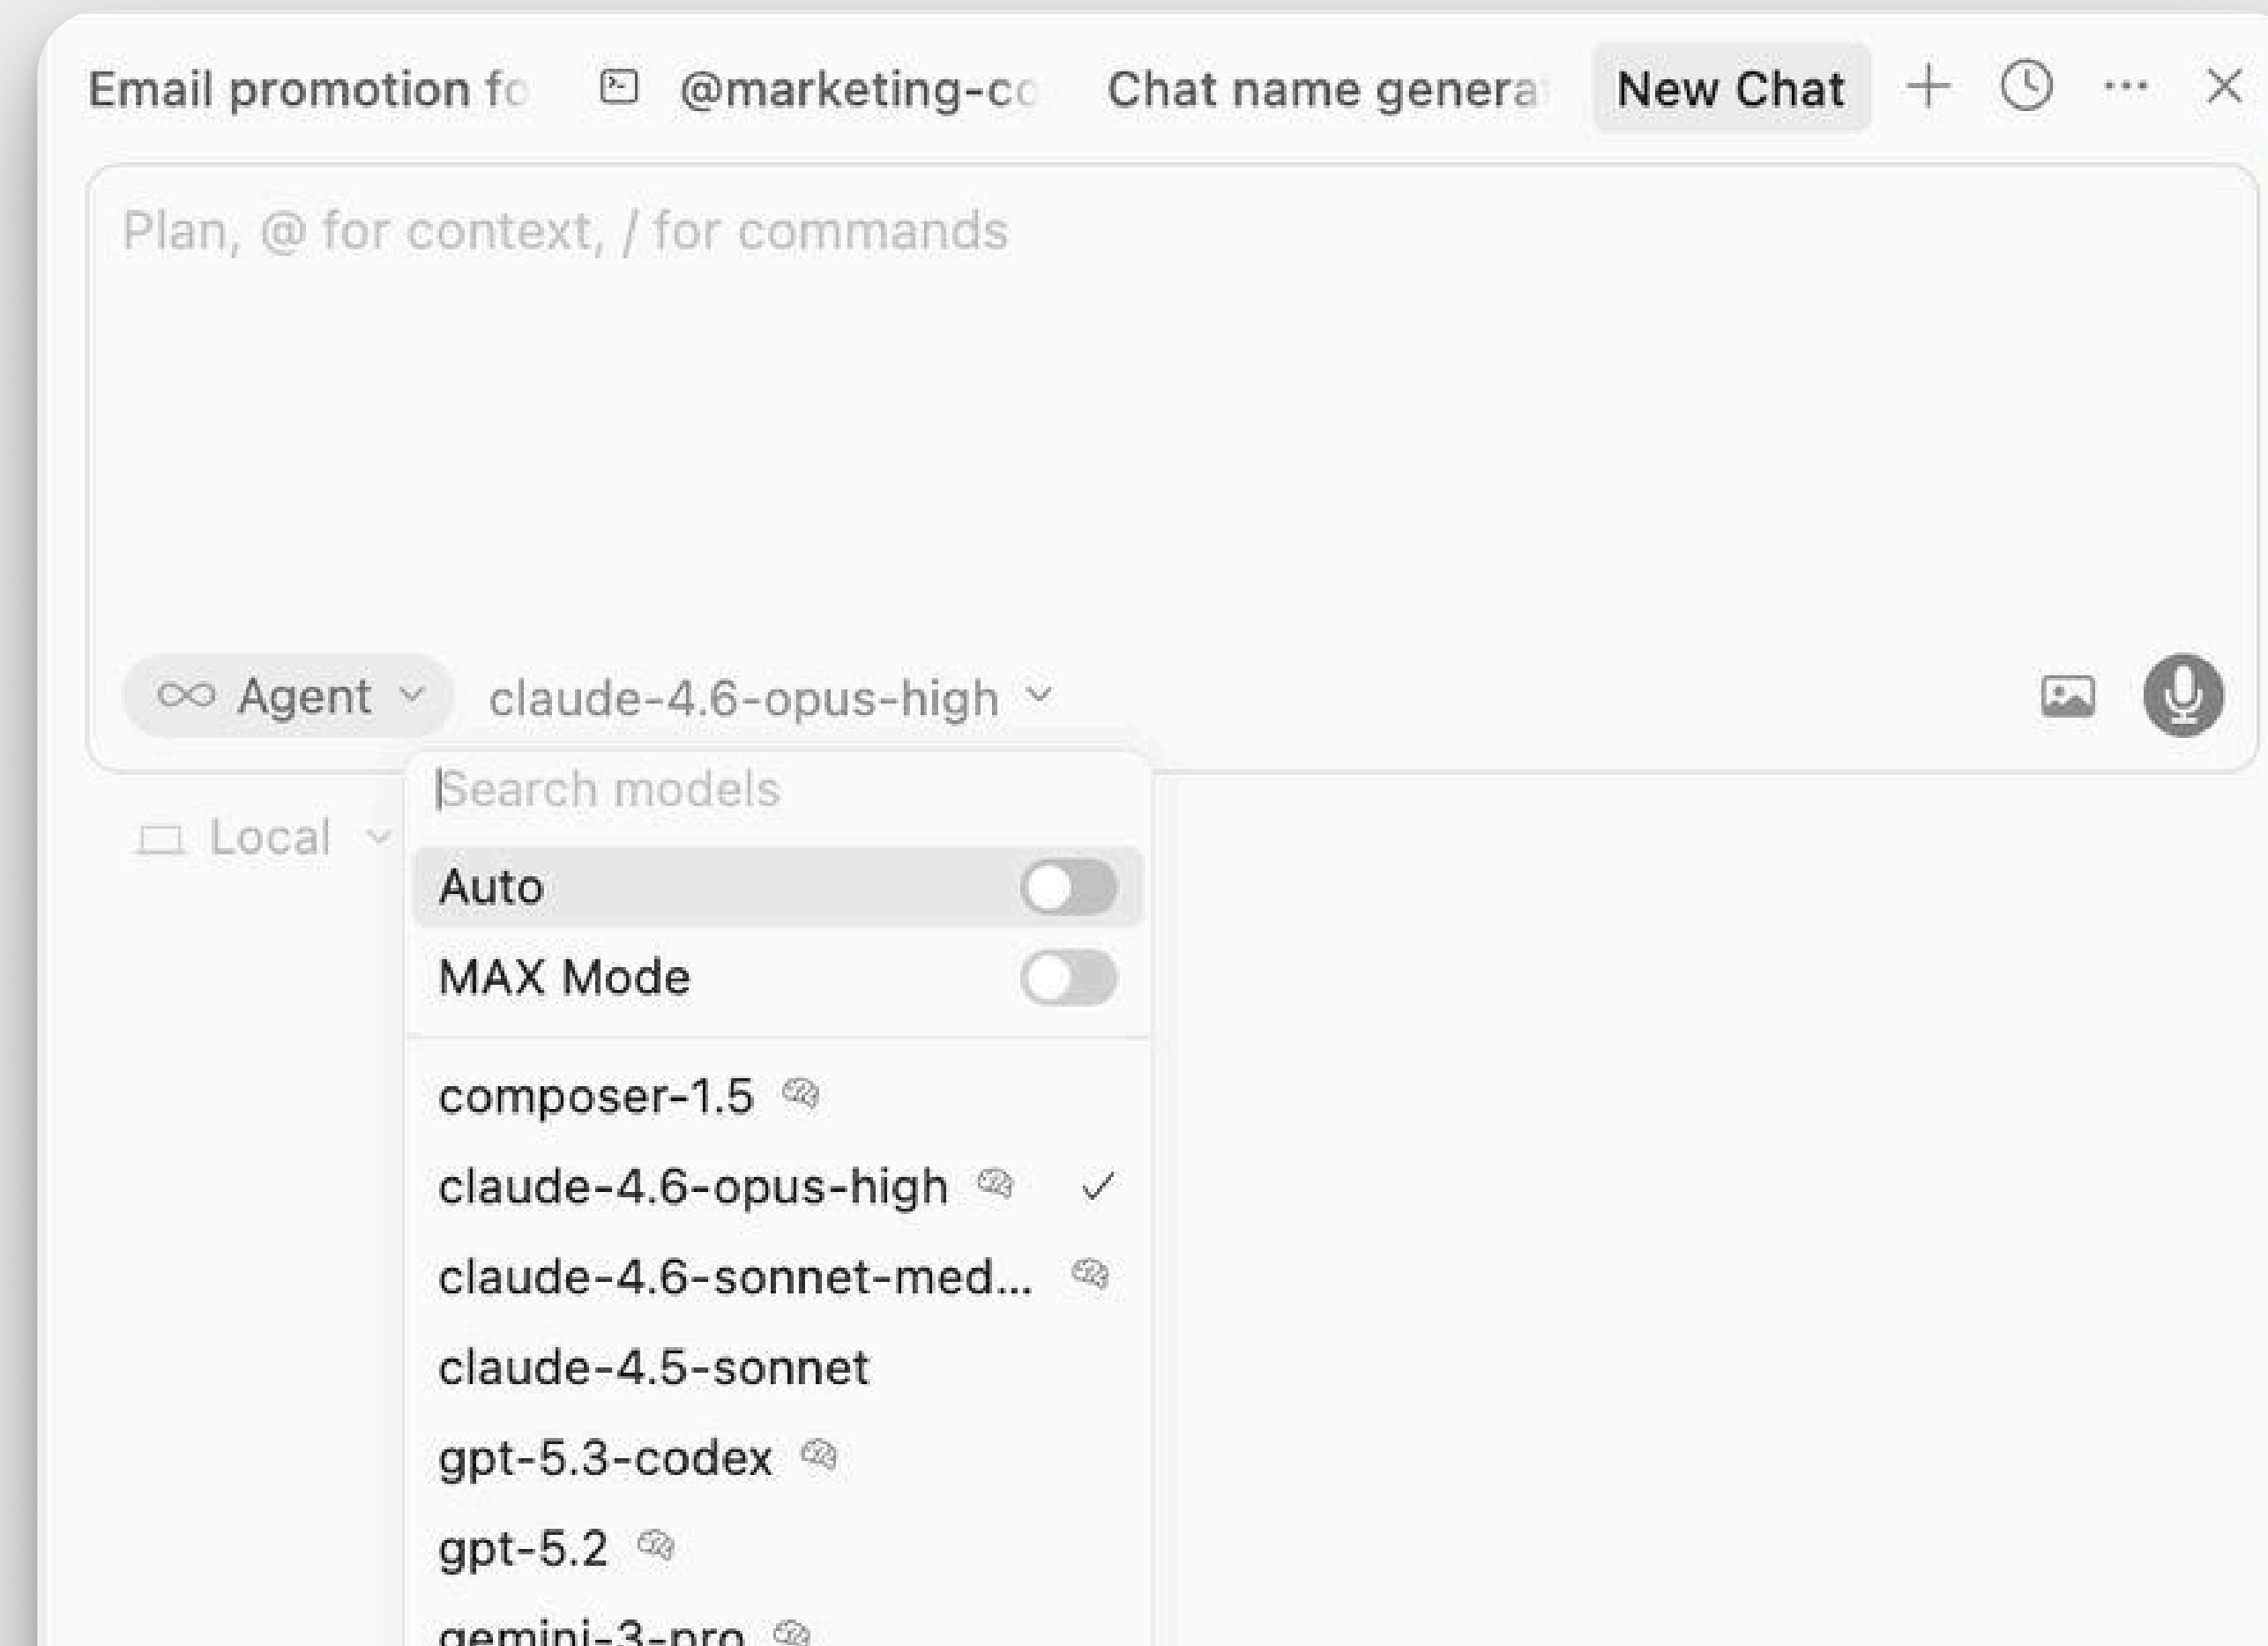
Email promotion fo @marketing-co Chat name genera New Chat + ··· ×

Plan, @ for context, / for commands

Agent claude-4.6-opus-high

Search models

Local

Auto

MAX Mode

composer-1.5

claude-4.6-opus-high ✓

claude-4.6-sonnet-med...

claude-4.5-sonnet

gpt-5.3-codex

gpt-5.2

gemini-3-pro